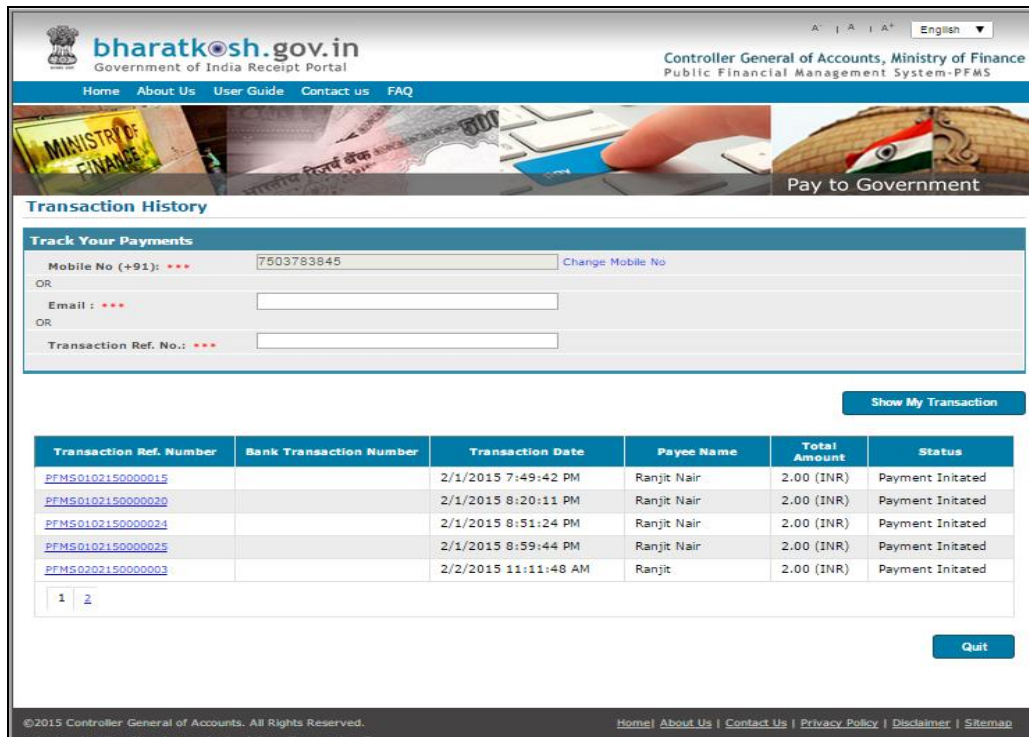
A⁻ | A | A⁺ English ▼

bharatkosh.gov.in
Government of India Receipt Portal

Controller General of Accounts, Ministry of Finance
Public Financial Management System-PFMS

Home About Us User Guide Contact us FAQ

MINISTRY OF FINANCE

Pay to Government

Transaction History

Track Your Payments

Mobile No (+91): *** 7503783845 Change Mobile No

OR

Email : ***

OR

Transaction Ref. No.: ***

Show My Transaction

| Transaction Ref. Number | Bank Transaction Number | Transaction Date | Payee Name | Total Amount | Status |
|---|---|---|---|---|---|
| PFMS0102150000015 | | 2/1/2015 7:49:42 PM | Ranjit Nair | 2.00 (INR) | Payment Initated |
| PFMS0102150000020 | | 2/1/2015 8:20:11 PM | Ranjit Nair | 2.00 (INR) | Payment Initated |
| PFMS0102150000024 | | 2/1/2015 8:51:24 PM | Ranjit Nair | 2.00 (INR) | Payment Initated |
| PFMS0102150000025 | | 2/1/2015 8:59:44 PM | Ranjit Nair | 2.00 (INR) | Payment Initated |
| PFMS0202150000003 | | 2/2/2015 11:11:48 AM | Ranjit | 2.00 (INR) | Payment Initated |

1 2

Quit

©2015 Controller General of Accounts. All Rights Reserved.

Home| About Us | Contact Us | Privacy Policy | Disclaimer | Sitemap